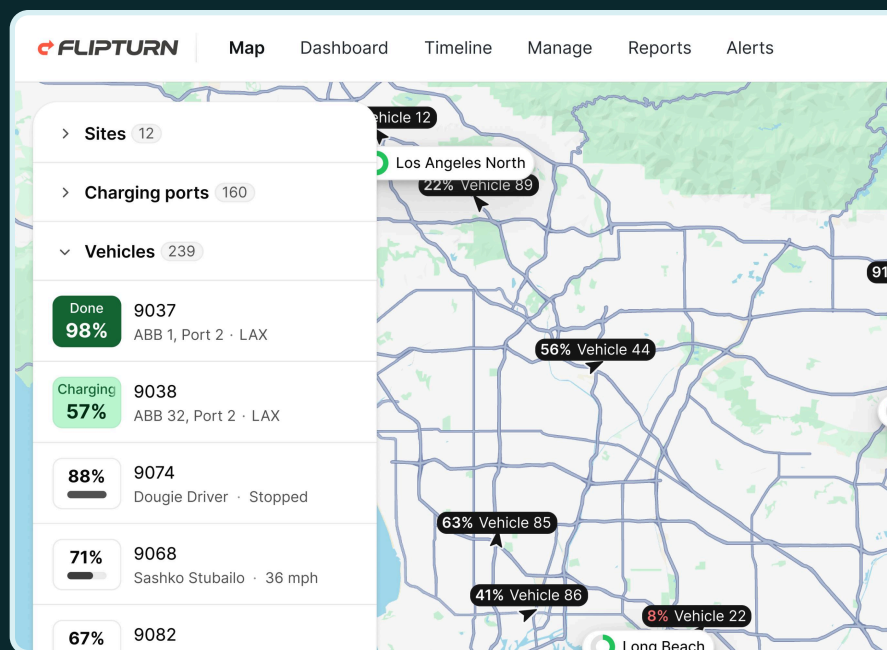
FLIPTURN

Map Dashboard Timeline Manage Reports Alerts

Sites 12

Charging ports 160

Vehicles 239

Done 98%
9037
ABB 1, Port 2 · LAX

Charging 57%
9038
ABB 32, Port 2 · LAX

88%
9074
Dougie Driver · Stopped

71%
9068
Sashko Stubailo · 36 mph

67%
9082

ehicle 12
Los Angeles North
22% Vehicle 89
91
56% Vehicle 44
63% Vehicle 85
41% Vehicle 86
8% Vehicle 22
Long Beach